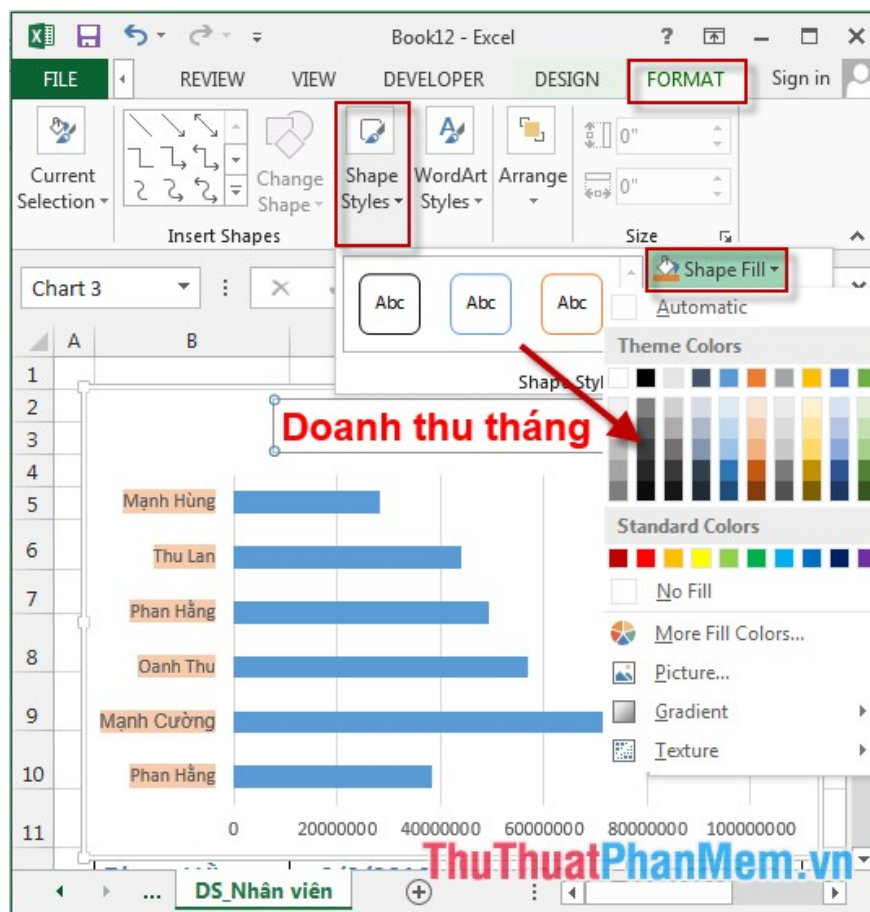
Book12 - Excel

FILE REVIEW VIEW DEVELOPER DESIGN FORMAT Sign in

Current Selection

Change Shape

Shape Styles

WordArt Styles

Arrange

0"

0"

Insert Shapes

Size

Chart 3

Abc Abc Abc

Shape Styl

Shape Fill

Automatic

Theme Colors

Standard Colors

No Fill

More Fill Colors...

Picture...

Gradient

Texture

A B

1
2
3
4
5
6
7
8
9
10
11

Doanh thu tháng

Mạnh Hùng

Thu Lan

Phan Hằng

Oanh Thu

Mạnh Cường

Phan Hằng

0 20000000 40000000 60000000 80000000 100000000

... DS_Nhân viên

ThuThuatPhanMem.vn